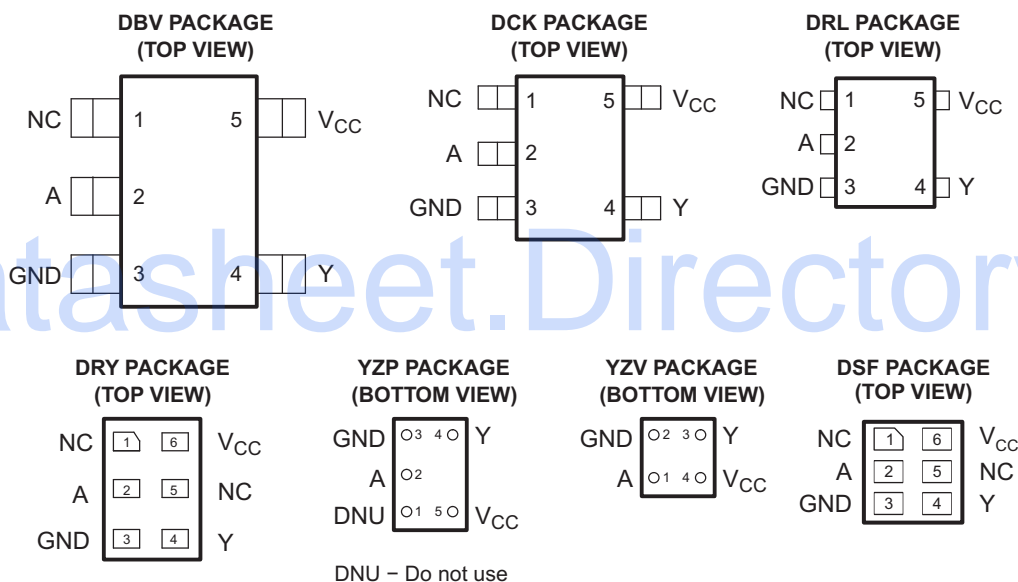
DBV PACKAGE
(TOP VIEW)

NC 1 5 $V_{CC}$
A 2
GND 3 4 Y

DCK PACKAGE
(TOP VIEW)

NC 1 5 $V_{CC}$
A 2
GND 3 4 Y

DRL PACKAGE
(TOP VIEW)

NC 1 5 $V_{CC}$
A 2
GND 3 4 Y

atasheet.Directory

DRY PACKAGE
(TOP VIEW)

NC 1 6 $V_{CC}$
A 2 5 NC
GND 3 4 Y

YZP PACKAGE
(BOTTOM VIEW)

GND 3 4 Y
A 2
DNU 1 5 $V_{CC}$

DNU − Do not use

YZV PACKAGE
(BOTTOM VIEW)

GND 2 3 Y
A 1 4 $V_{CC}$

DSF PACKAGE
(TOP VIEW)

NC 1 6 $V_{CC}$
A 2 5 NC
GND 3 4 Y